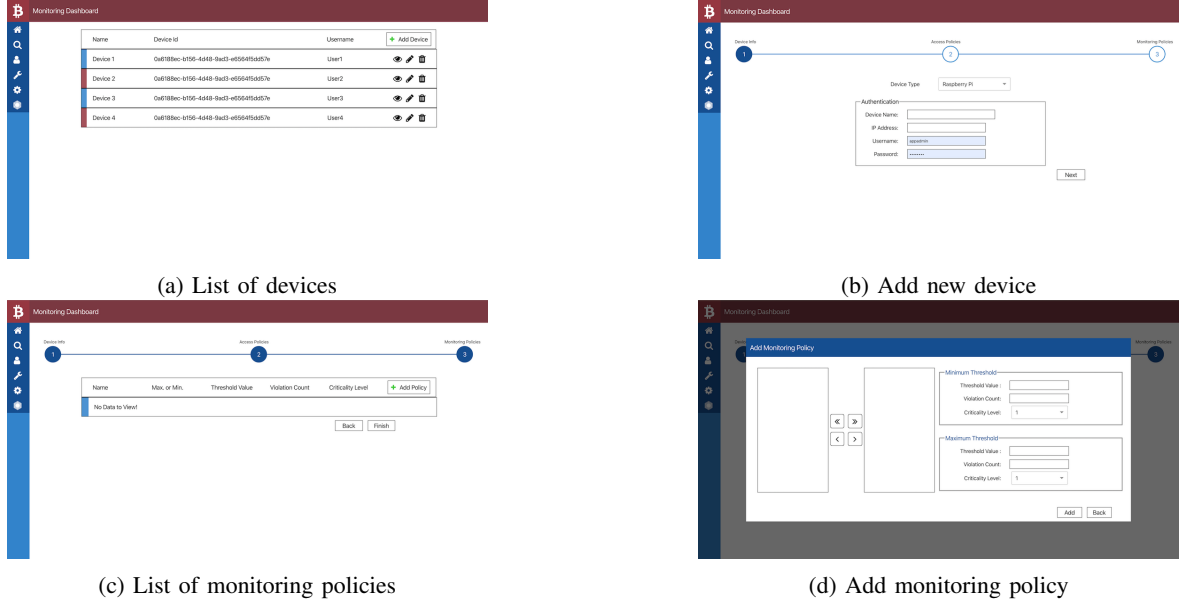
Monitoring Dashboard

| Name | Device Id | Username | + Add Device |
|---|---|---|---|
| Device 1 | 0a6188ec-b156-4d48-9ad3-e6564f5dd57e | User1 | |
| Device 2 | 0a6188ec-b156-4d48-9ad3-e6564f5dd57e | User2 | |
| Device 3 | 0a6188ec-b156-4d48-9ad3-e6564f5dd57e | User3 | |
| Device 4 | 0a6188ec-b156-4d48-9ad3-e6564f5dd57e | User4 | |

(a) List of devices

Monitoring Dashboard

Device Info 1 Access Policies 2 Monitoring Policies 3

Device Type Raspberry Pi

Authentication
Device Name:
IP Address:
Username: appadmin
Password: ••••••••

Next

(b) Add new device

Monitoring Dashboard

Device Info 1 Access Policies 2 Monitoring Policies 3

| Name | Max. or Min. | Threshold Value | Violation Count | Criticality Level | + Add Policy |
|---|---|---|---|---|---|
| No Data to View! | | | | | |

Back Finish

(c) List of monitoring policies

Monitoring Dashboard

Add Monitoring Policy

Minimum Threshold
Threshold Value :
Violation Count:
Criticality Level: 1

Maximum Threshold
Threshold Value :
Violation Count:
Criticality Level: 1

« » < >

Add Back

(d) Add monitoring policy